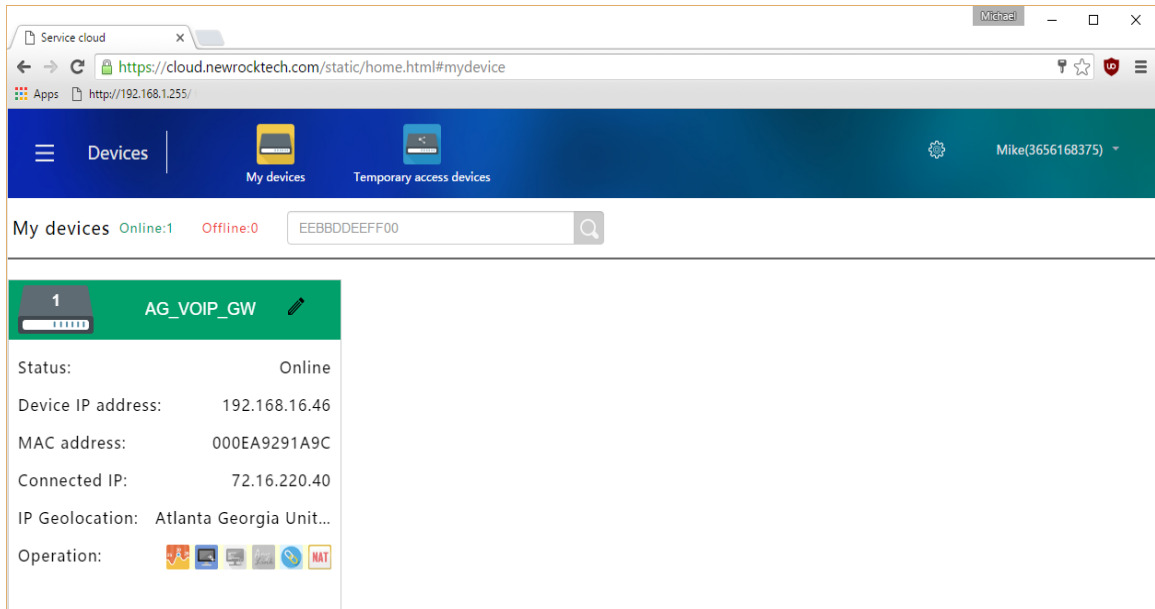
Service cloud ×

Michael

https://cloud.newrocktech.com/static/home.html#mydevice

Apps http://192.168.1.255/

Devices

My devices

Temporary access devices

Mike(3656168375)

My devices Online:1 Offline:0

EEBBDDEEFF00

1

AG_VOIP_GW

Status: Online

Device IP address: 192.168.16.46

MAC address: 000EA9291A9C

Connected IP: 72.16.220.40

IP Geolocation: Atlanta Georgia Unit...

Operation: NAT